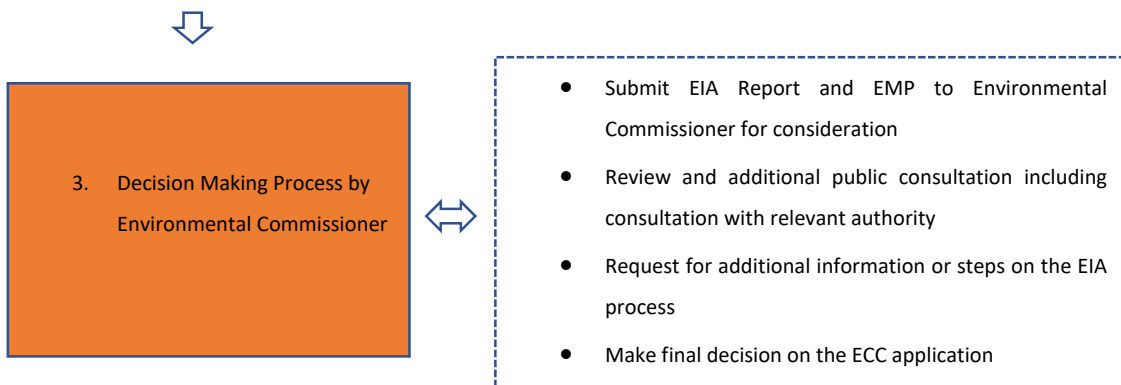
3. Decision Making Process by Environmental Commissioner

- Submit EIA Report and EMP to Environmental Commissioner for consideration
- Review and additional public consultation including consultation with relevant authority
- Request for additional information or steps on the EIA process
- Make final decision on the ECC application